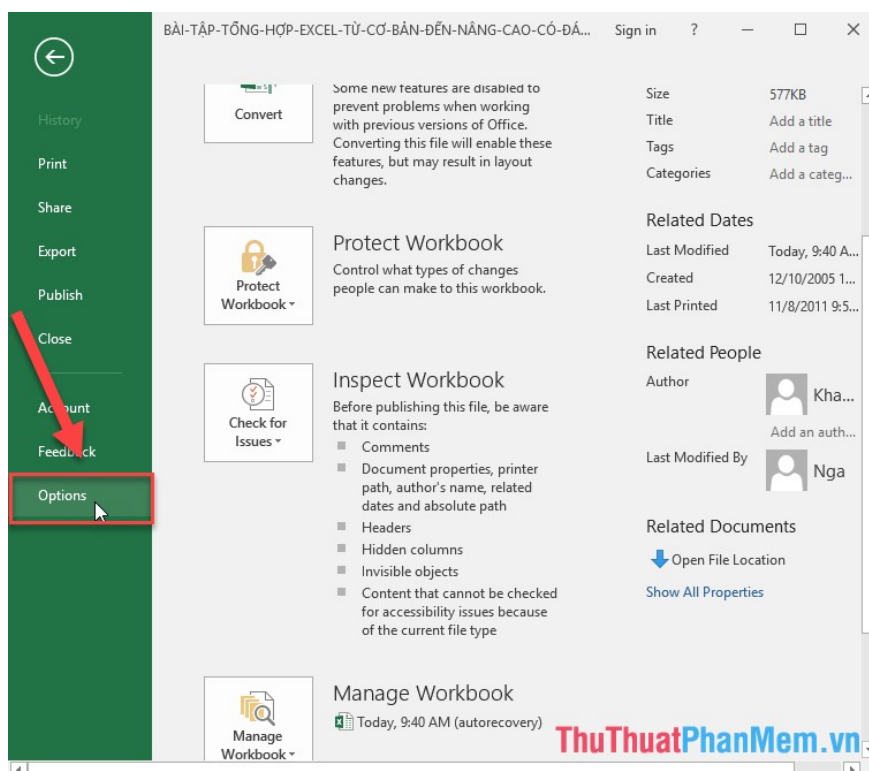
BÀI-TẬP-TỔNG-HỢP-EXCEL-TỪ-CƠ-BẢN-ĐẾN-NÂNG-CAO-CÓ-ĐÁ... Sign in ?

History
Print
Share
Export
Publish
Close
Account
Feedback
Options

Convert

Some new features are disabled to prevent problems when working with previous versions of Office. Converting this file will enable these features, but may result in layout changes.

Protect Workbook

Protect Workbook

Control what types of changes people can make to this workbook.

Check for Issues

Inspect Workbook

Before publishing this file, be aware that it contains:

Comments

Document properties, printer path, author's name, related dates and absolute path

Headers

Hidden columns

Invisible objects

Content that cannot be checked for accessibility issues because of the current file type

Manage Workbook

Manage Workbook

Today, 9:40 AM (autorecovery)

Size 577KB
Title Add a title
Tags Add a tag
Categories Add a categ...

Related Dates
Last Modified Today, 9:40 A...
Created 12/10/2005 1...
Last Printed 11/8/2011 9:5...

Related People
Author Kha...
Add an auth...
Last Modified By Nga

Related Documents
Open File Location
Show All Properties

ThuThuatPhanMem.vn